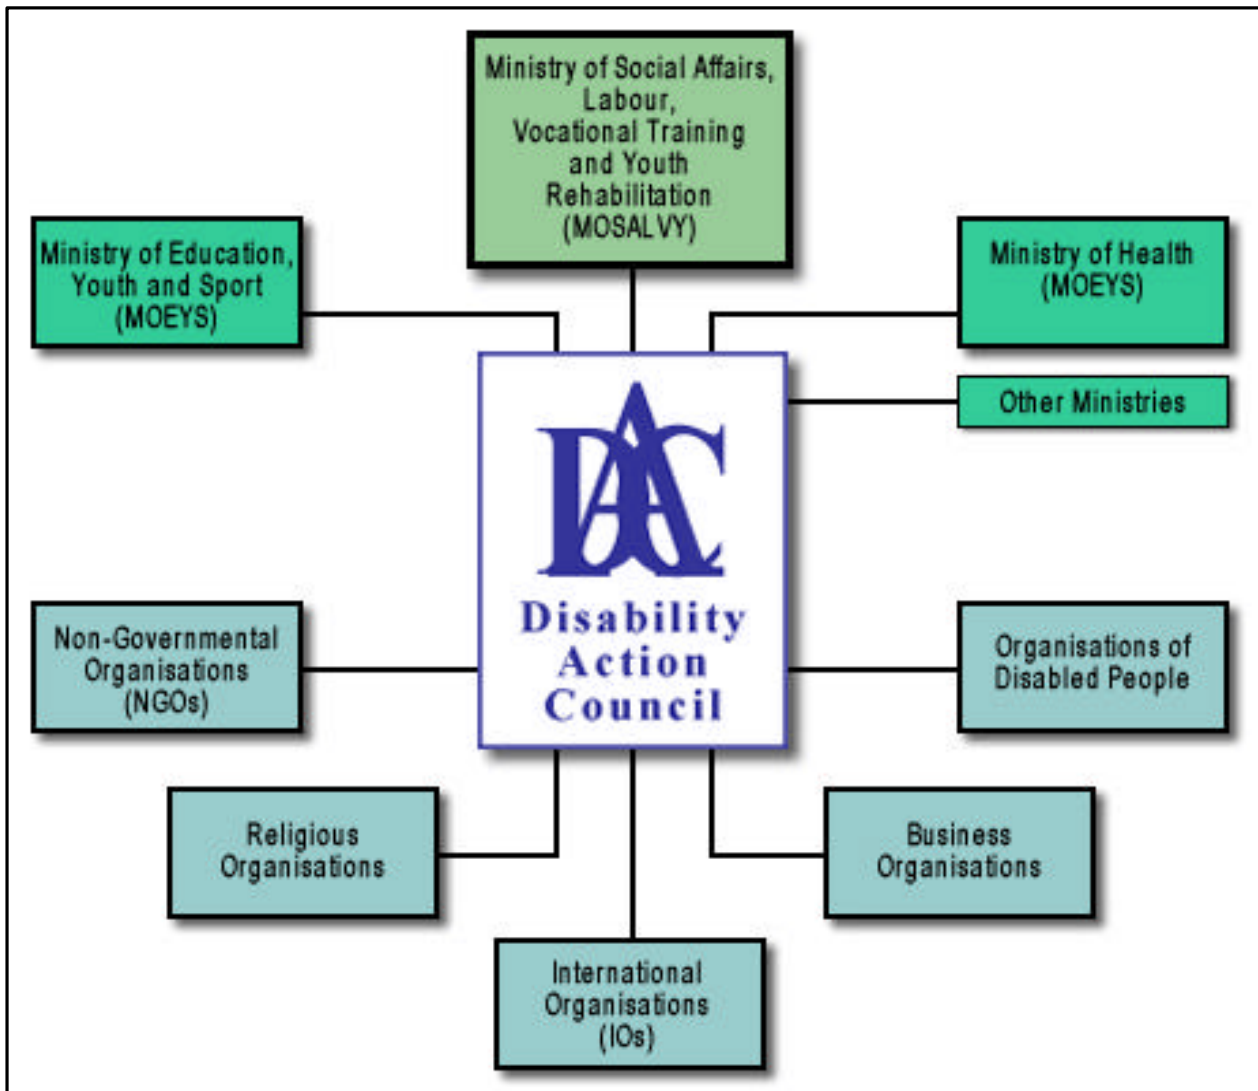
Ministry of Social Affairs, Labour, Vocational Training and Youth Rehabilitation (MOSALVY)

Ministry of Education, Youth and Sport (MOEYS)

Ministry of Health (MOEYS)

Other Ministries

DAC

Disability Action Council

Non-Governmental Organisations (NGOs)

Organisations of Disabled People

Religious Organisations

Business Organisations

International Organisations (IOs)